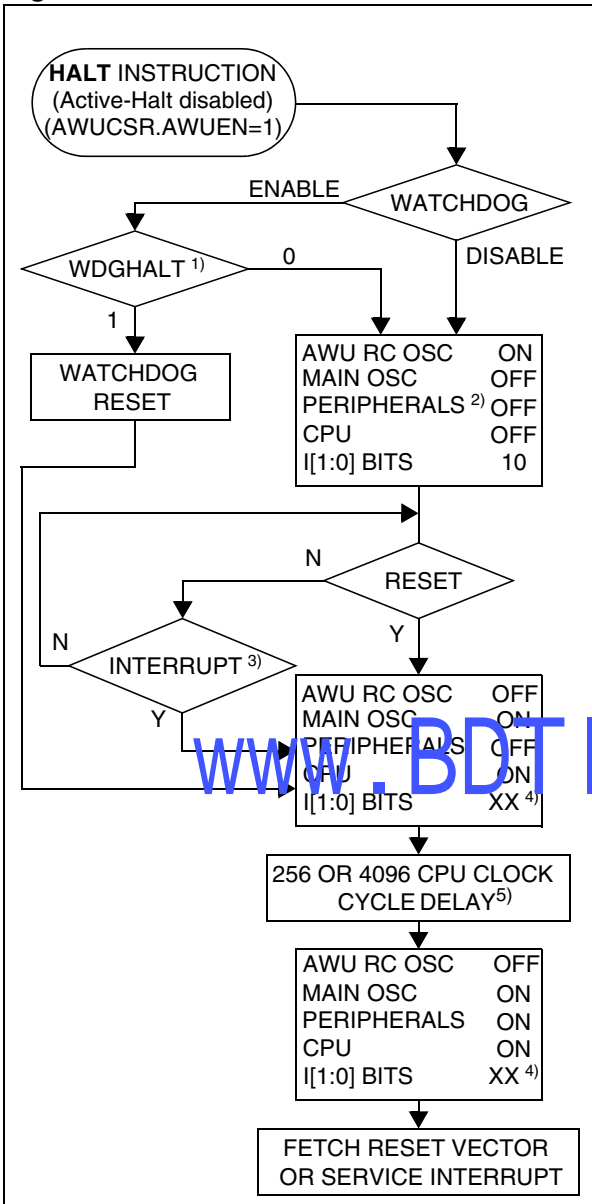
HALT INSTRUCTION
(Active-Halt disabled)
(AWUCSR.AWUEN=1)

ENABLE

WATCHDOG

DISABLE

WDGHALT $^{1)}$

0

1

WATCHDOG RESET

AWU RC OSC ON
MAIN OSC OFF
PERIPHERALS $^{2)}$ OFF
CPU OFF
I[1:0] BITS 10

N

RESET

Y

N

INTERRUPT $^{3)}$

Y

AWU RC OSC OFF
MAIN OSC ON
PERIPHERALS OFF
CPU ON
I[1:0] BITS XX $^{4)}$

www.BDT

256 OR 4096 CPU CLOCK CYCLE DELAY$^{5)}$

AWU RC OSC OFF
MAIN OSC ON
PERIPHERALS ON
CPU ON
I[1:0] BITS XX $^{4)}$

FETCH RESET VECTOR OR SERVICE INTERRUPT